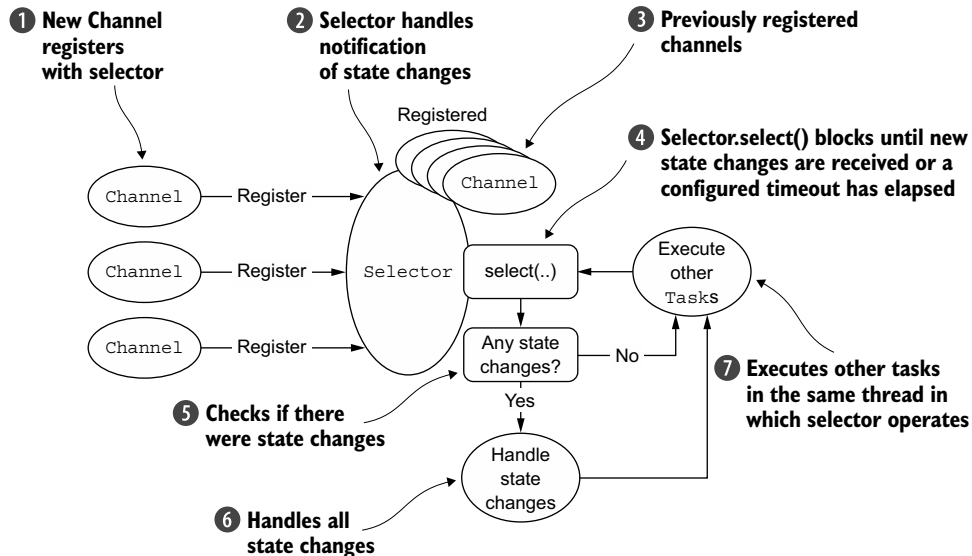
1 New Channel registers with selector

2 Selector handles notification of state changes

3 Previously registered channels

Registered

Channel

4 Selector.select() blocks until new state changes are received or a configured timeout has elapsed

Channel — Register

Channel — Register

Channel — Register

Selector

select(..)

Execute other Tasks

Any state changes?

No

Yes

5 Checks if there were state changes

Handle state changes

7 Executes other tasks in the same thread in which selector operates

6 Handles all state changes